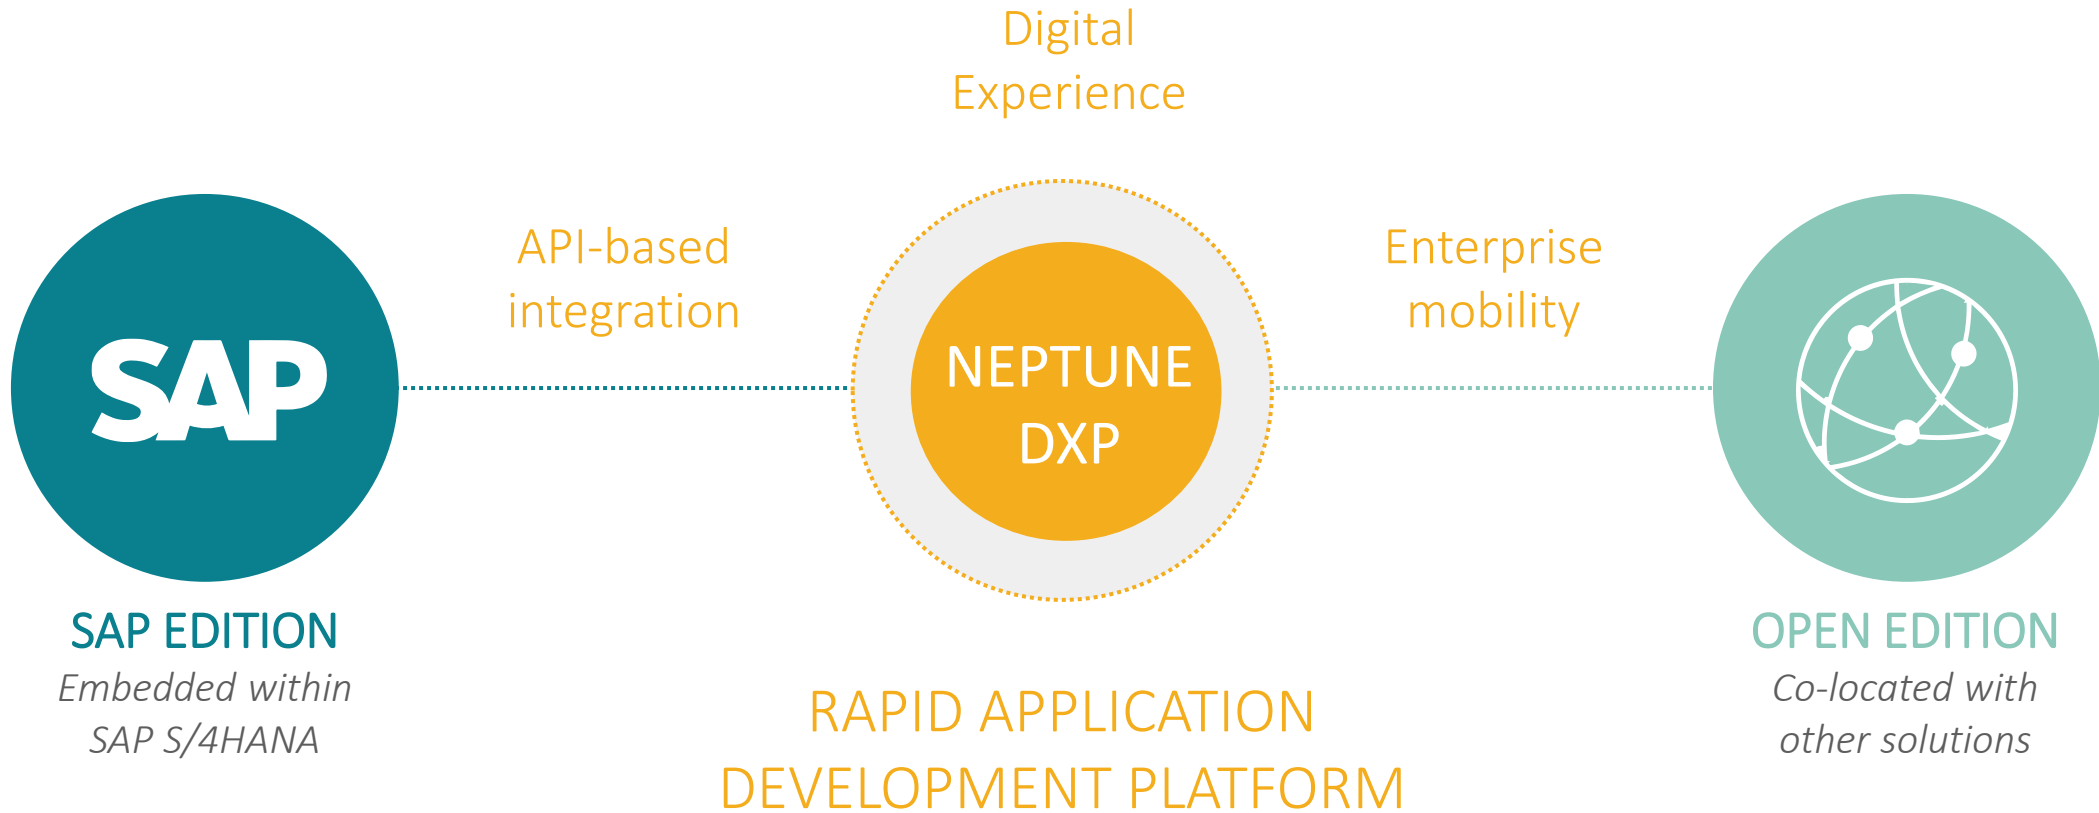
Digital Experience

API-based integration

Enterprise mobility

SAP

NEPTUNE DXP

SAP EDITION

*Embedded within SAP S/4HANA*

RAPID APPLICATION DEVELOPMENT PLATFORM

OPEN EDITION

*Co-located with other solutions*